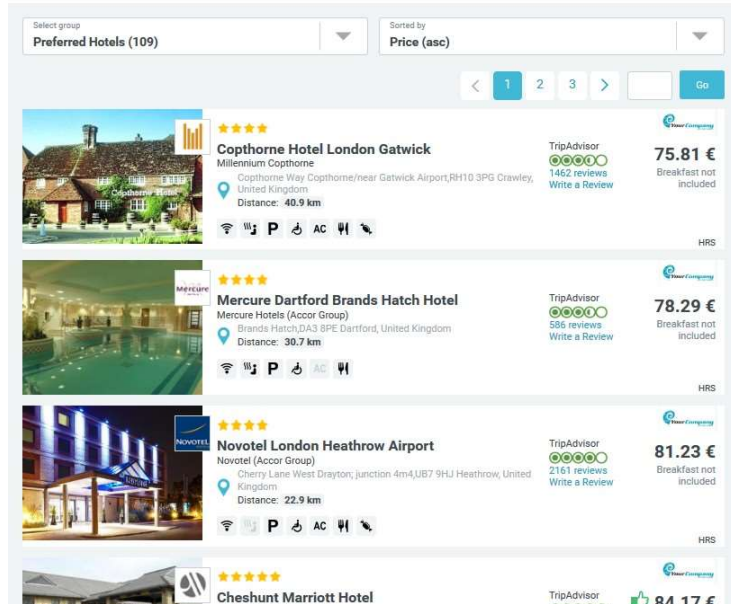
Select group
Preferred Hotels (109)

Sorted by
Price (asc)

< 1 2 3 > Go

Copthorne Hotel

★★★★
Copthorne Hotel London Gatwick
Millennium Copthorne
Copthorne Way Copthorne/near Gatwick Airport,RH10 3PG Crawley, United Kingdom
Distance: 40.9 km
P AC

TripAdvisor
1462 reviews
Write a Review

Your Company
75.81 €
Breakfast not included
HRS

Mercure

★★★★
Mercure Dartford Brands Hatch Hotel
Mercure Hotels (Accor Group)
Brands Hatch,DA3 8PE Dartford, United Kingdom
Distance: 30.7 km
P AC

TripAdvisor
586 reviews
Write a Review

Your Company
78.29 €
Breakfast not included
HRS

NOVOTEL

★★★★
Novotel London Heathrow Airport
Novotel (Accor Group)
Cherry Lane West Drayton; junction 4m4,UB7 9HJ Heathrow, United Kingdom
Distance: 22.9 km
P AC

TripAdvisor
2161 reviews
Write a Review

Your Company
81.23 €
Breakfast not included
HRS

★★★★★
Cheshunt Marriott Hotel

TripAdvisor

Your Company
84.17 €